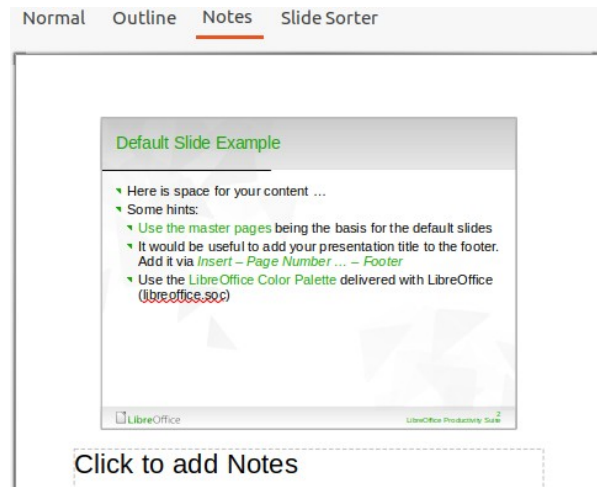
Normal Outline Notes Slide Sorter

Default Slide Example

Here is space for your content …

Some hints:

Use the master pages being the basis for the default slides

It would be useful to add your presentation title to the footer. Add it via *Insert – Page Number … – Footer*

Use the LibreOffice Color Palette delivered with LibreOffice (libreoffice.soc)

LibreOffice

LibreOffice Productivity Suite 2

Click to add Notes